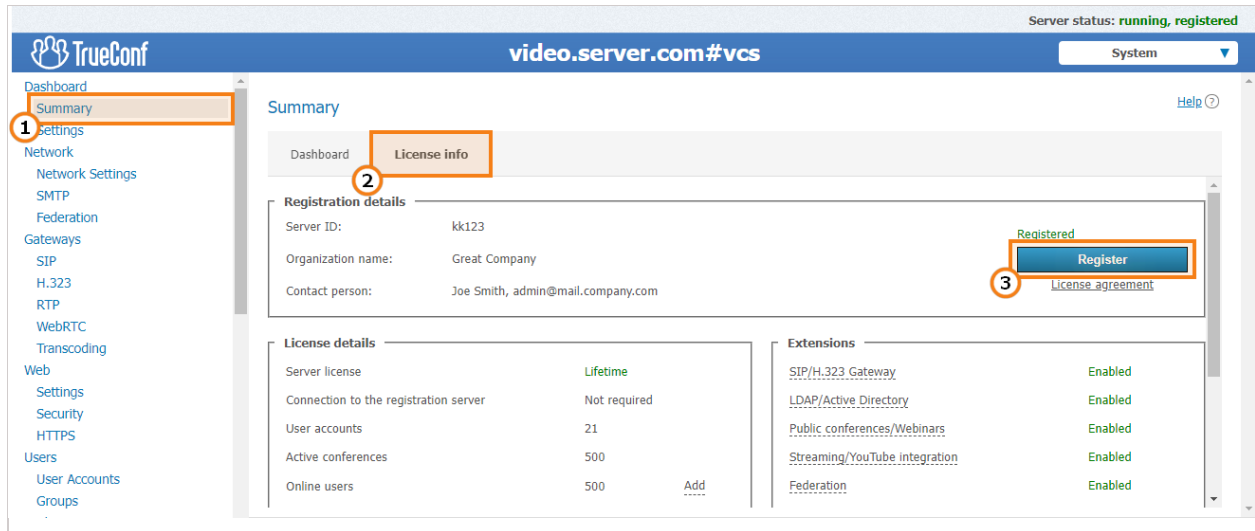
Server status: running, registered

TrueConf

video.server.com#vcs

System

Dashboard
Summary
1
Settings
Network
Network Settings
SMTP
Federation
Gateways
SIP
H.323
RTP
WebRTC
Transcoding
Web
Settings
Security
HTTPS
Users
User Accounts
Groups

Summary

Help ?

Dashboard
License info
2

Registration details

| | |
|---|---|
| Server ID: | kk123 |
| Organization name: | Great Company |
| Contact person: | Joe Smith, admin@mail.company.com |

Registered
Register
3
License agreement

License details

| | | |
|---|---|---|
| Server license | Lifetime | |
| Connection to the registration server | Not required | |
| User accounts | 21 | |
| Active conferences | 500 | |
| Online users | 500 | Add |

Extensions

| | |
|---|---|
| SIP/H.323 Gateway | Enabled |
| LDAP/Active Directory | Enabled |
| Public conferences/Webinars | Enabled |
| Streaming/YouTube integration | Enabled |
| Federation | Enabled |